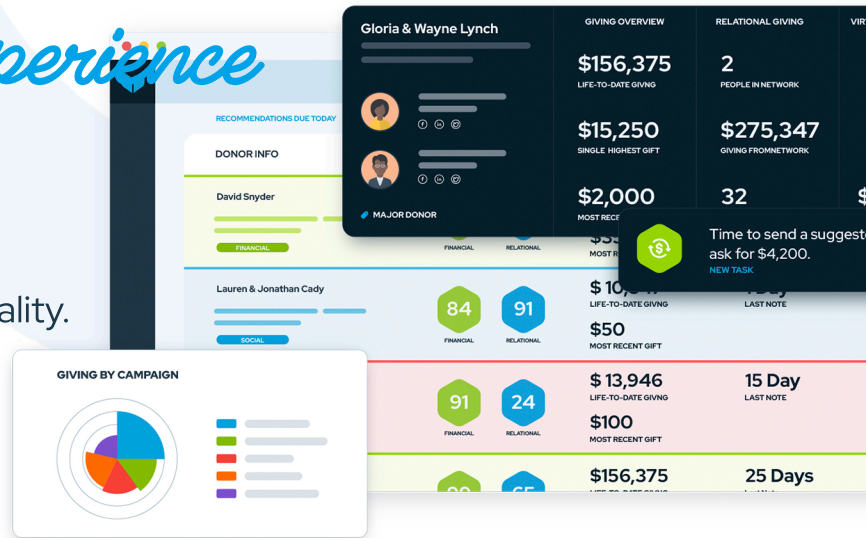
perience

ality.

RECOMMENDATIONS DUE TODAY

DONOR INFO

David Snyder

FINANCIAL

FINANCIAL RELATIONAL

Lauren & Jonathan Cady

SOCIAL

84
FINANCIAL

91
RELATIONAL

$ 10,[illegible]
LIFE-TO-DATE GIVING

$50
MOST RECENT GIFT

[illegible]
LAST NOTE

91
FINANCIAL

24
RELATIONAL

$ 13,946
LIFE-TO-DATE GIVING

$100
MOST RECENT GIFT

15 Day
LAST NOTE

$156,375
LIFE-TO-DATE GIVING

25 Days
LAST NOTE

GIVING BY CAMPAIGN

Gloria & Wayne Lynch

MAJOR DONOR

GIVING OVERVIEW

$156,375
LIFE-TO-DATE GIVING

$15,250
SINGLE HIGHEST GIFT

$2,000
MOST RECENT

RELATIONAL GIVING

2
PEOPLE IN NETWORK

$275,347
GIVING FROMNETWORK

32

VIR

Time to send a suggeste ask for $4,200.
NEW TASK